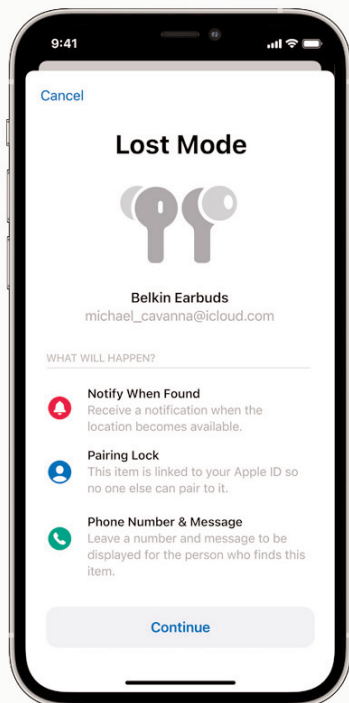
9:41

Cancel

Lost Mode

Belkin Earbuds
michael_cavanna@icloud.com

WHAT WILL HAPPEN?

Notify When Found
Receive a notification when the location becomes available.

Pairing Lock
This item is linked to your Apple ID so no one else can pair to it.

Phone Number & Message
Leave a number and message to be displayed for the person who finds this item.

Continue